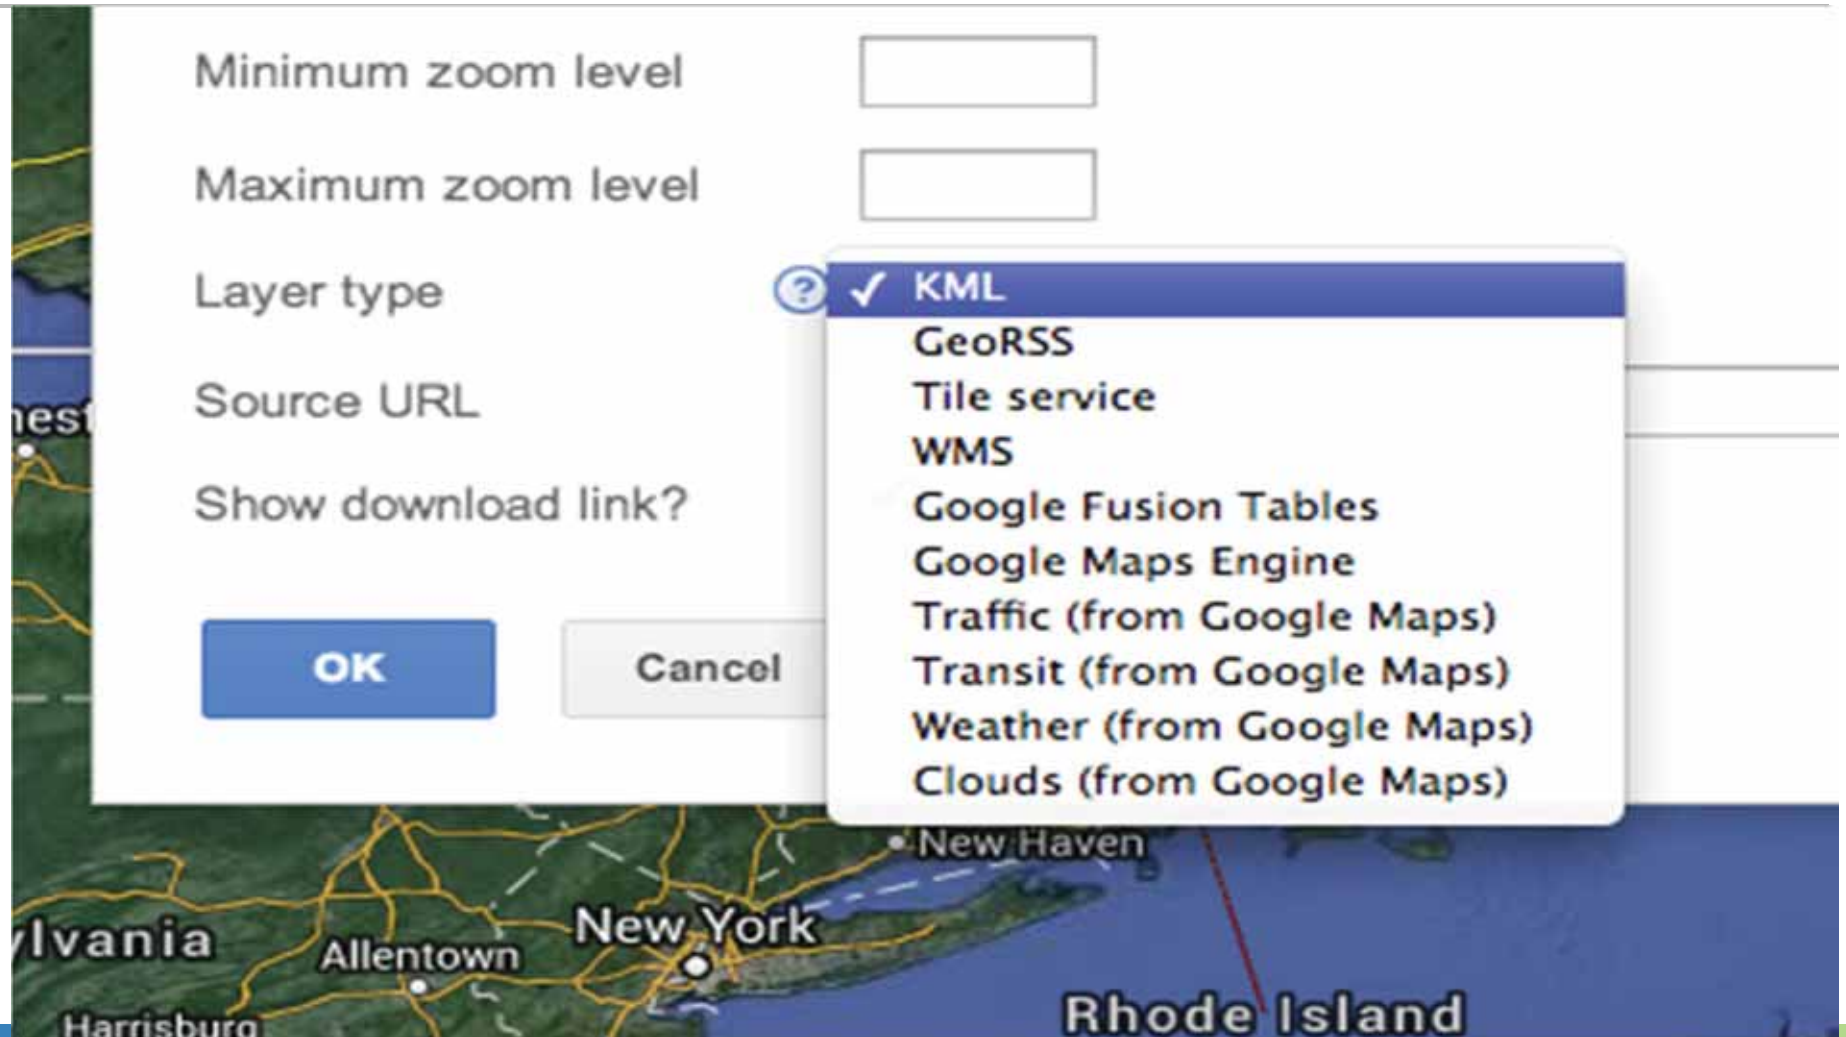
Minimum zoom level

Maximum zoom level

Layer type

Source URL

Show download link?

OK

Cancel

?

✓ KML
GeoRSS
Tile service
WMS
Google Fusion Tables
Google Maps Engine
Traffic (from Google Maps)
Transit (from Google Maps)
Weather (from Google Maps)
Clouds (from Google Maps)

iest

New Haven

ylvania

Allentown

New York

Harrisburg

Rhode Island